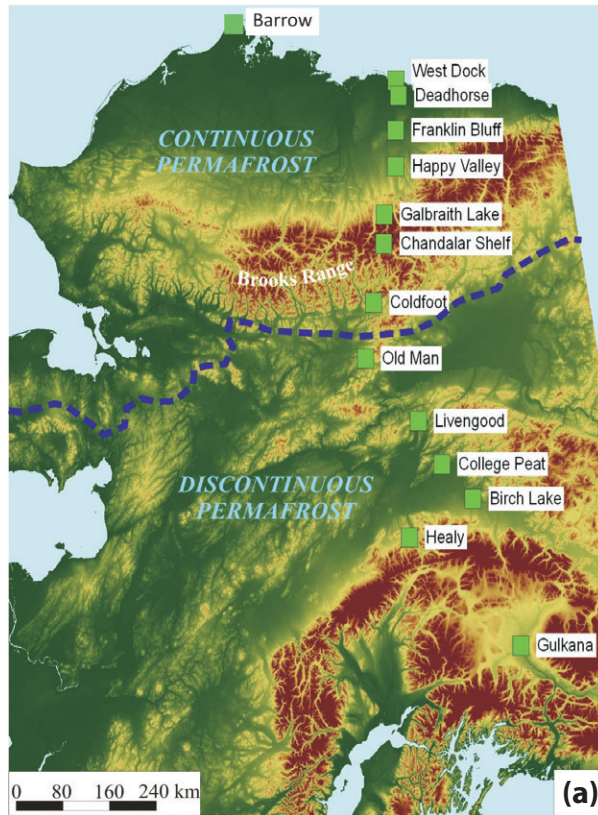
Barrow

West Dock

Deadhorse

CONTINUOUS PERMAFROST

Franklin Bluff

Happy Valley

Galbraith Lake

Chandalar Shelf

Brooks Range

Coldfoot

Old Man

Livengood

College Peat

DISCONTINUOUS PERMAFROST

Birch Lake

Healy

Gulkana

0 80 160 240 km

(a)